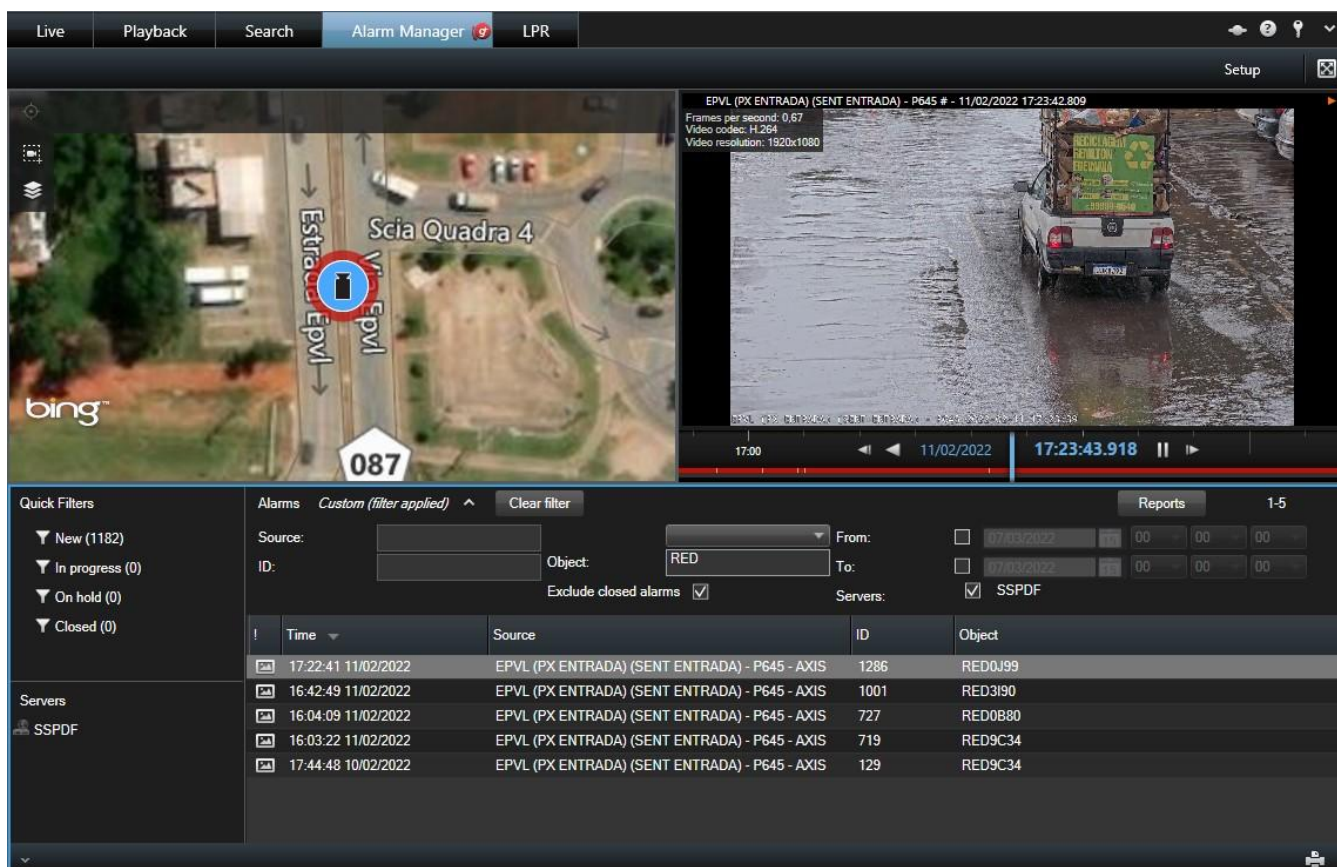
Live Playback Search Alarm Manager 9 LPR

Setup

Estrada Epvl Via Epvl Scia Quadra 4

bing

087

EPVL (PX ENTRADA) (SENT ENTRADA) - P645 # - 11/02/2022 17:23:42.809
Frames per second: 0.67
Video codec: H.264
Video resolution: 1920x1080

17:00 11/02/2022 17:23:43.918

Quick Filters
New (1182)
In progress (0)
On hold (0)
Closed (0)

Servers
SSPDF

Alarms Custom (filter applied) Clear filter Reports 1-5

Source:
ID:
Object: RED
Exclude closed alarms
From: 07/03/2022 00 00 00
To: 07/03/2022 00 00 00
Servers: SSPDF

| ! | Time | Source | ID | Object |
|---|---|---|---|---|
| | 17:22:41 11/02/2022 | EPVL (PX ENTRADA) (SENT ENTRADA) - P645 - AXIS | 1286 | RED0J99 |
| | 16:42:49 11/02/2022 | EPVL (PX ENTRADA) (SENT ENTRADA) - P645 - AXIS | 1001 | RED3I90 |
| | 16:04:09 11/02/2022 | EPVL (PX ENTRADA) (SENT ENTRADA) - P645 - AXIS | 727 | RED0B80 |
| | 16:03:22 11/02/2022 | EPVL (PX ENTRADA) (SENT ENTRADA) - P645 - AXIS | 719 | RED9C34 |
| | 17:44:48 10/02/2022 | EPVL (PX ENTRADA) (SENT ENTRADA) - P645 - AXIS | 129 | RED9C34 |